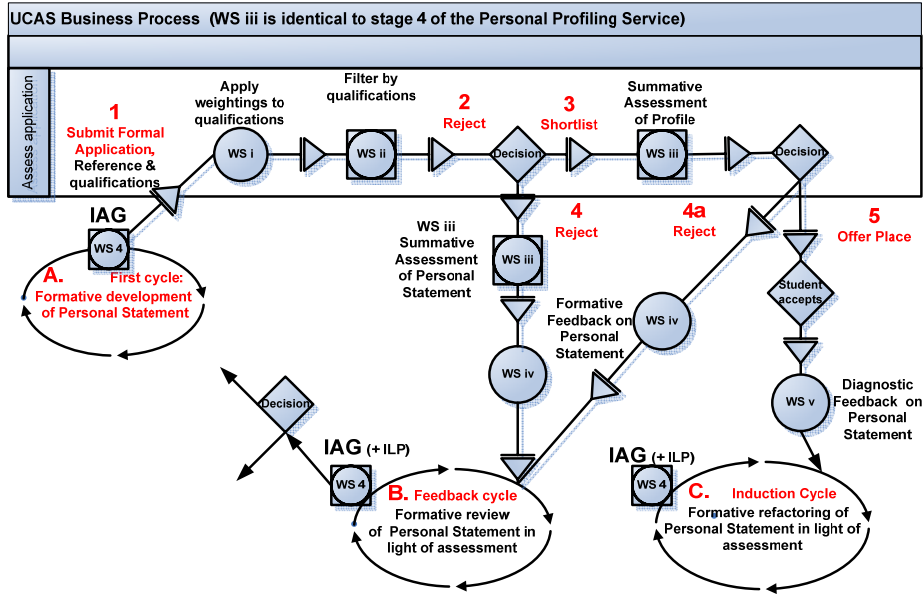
UCAS Business Process (WS iii is identical to stage 4 of the Personal Profiling Service)

Assess application

1
Submit Formal Application, Reference & qualifications

Apply weightings to qualifications

WS i

Filter by qualifications

WS ii

2
Reject

Decision

3
Shortlist

Summative Assessment of Profile

WS iii

Decision

IAG

WS 4

A.
First cycle:
Formative development of Personal Statement

WS iii Summative Assessment of Personal Statement

WS iii

4
Reject

4a
Reject

5
Offer Place

Formative Feedback on Personal Statement

WS iv

Student accepts

WS iv

Diagnostic Feedback on Personal Statement

WS v

Decision

IAG (+ ILP)

WS 4

B. Feedback cycle
Formative review of Personal Statement in light of assessment

IAG (+ ILP)

WS 4

C. Induction Cycle
Formative refactoring of Personal Statement in light of assessment